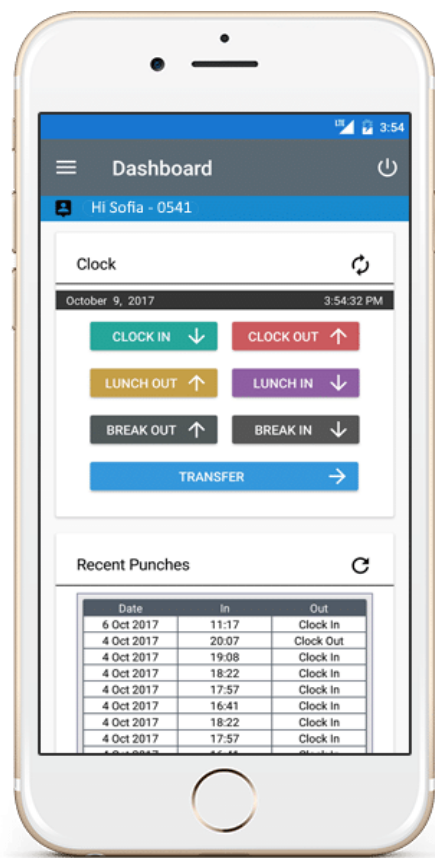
3:54

Dashboard

Hi Sofia - 0541

Clock

October 9, 2017 3:54:32 PM

CLOCK IN
CLOCK OUT
LUNCH OUT
LUNCH IN
BREAK OUT
BREAK IN
TRANSFER

Recent Punches

| Date | In | Out |
|---|---|---|
| 6 Oct 2017 | 11:17 | Clock In |
| 4 Oct 2017 | 20:07 | Clock Out |
| 4 Oct 2017 | 19:08 | Clock In |
| 4 Oct 2017 | 18:22 | Clock In |
| 4 Oct 2017 | 17:57 | Clock In |
| 4 Oct 2017 | 16:41 | Clock In |
| 4 Oct 2017 | 18:22 | Clock In |
| 4 Oct 2017 | 17:57 | Clock In |
| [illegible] | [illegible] | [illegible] |